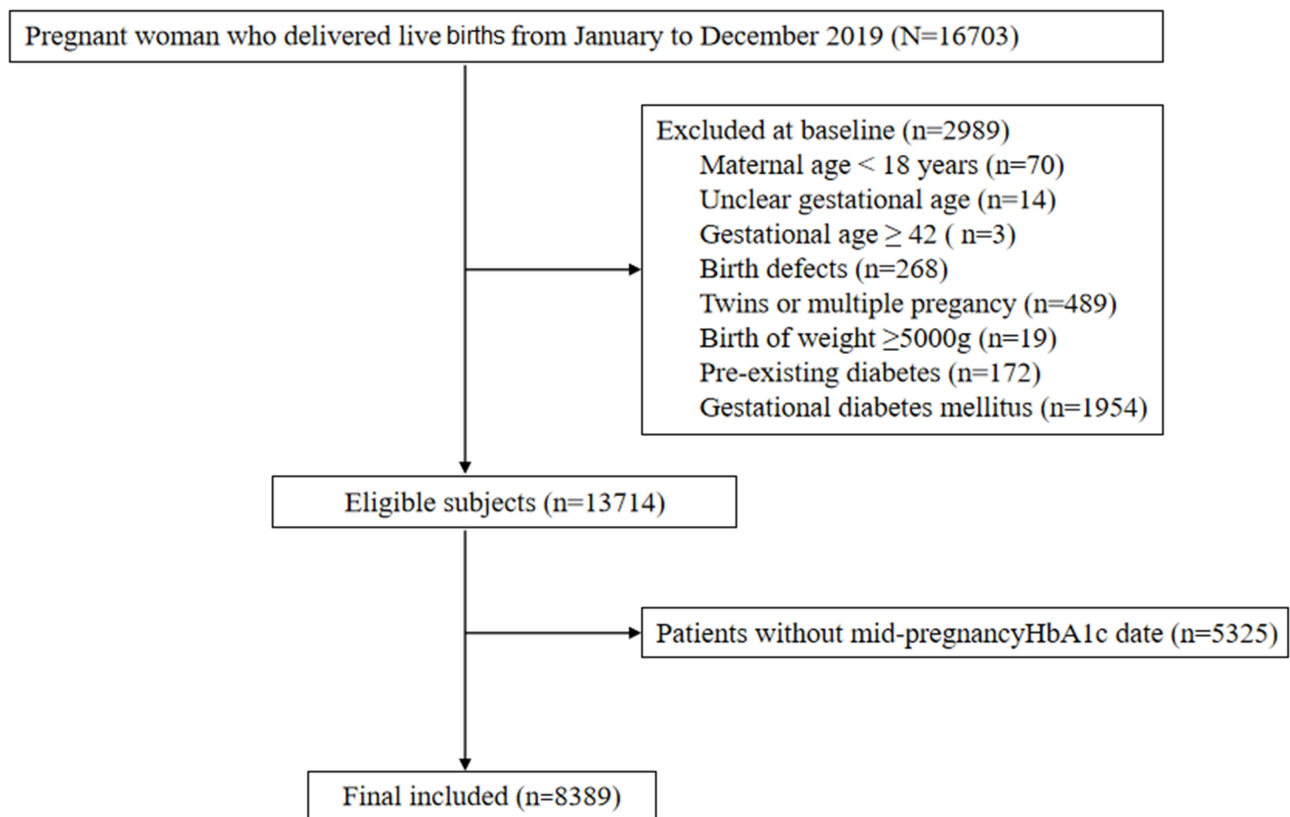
Pregnant woman who delivered live births from January to December 2019 (N=16703)

Excluded at baseline (n=2989)
Maternal age < 18 years (n=70)
Unclear gestational age (n=14)
Gestational age ≥ 42 ( n=3)
Birth defects (n=268)
Twins or multiple pregancy (n=489)
Birth of weight ≥5000g (n=19)
Pre-existing diabetes (n=172)
Gestational diabetes mellitus (n=1954)

Eligible subjects (n=13714)

Patients without mid-pregnancyHbA1c date (n=5325)

Final included (n=8389)